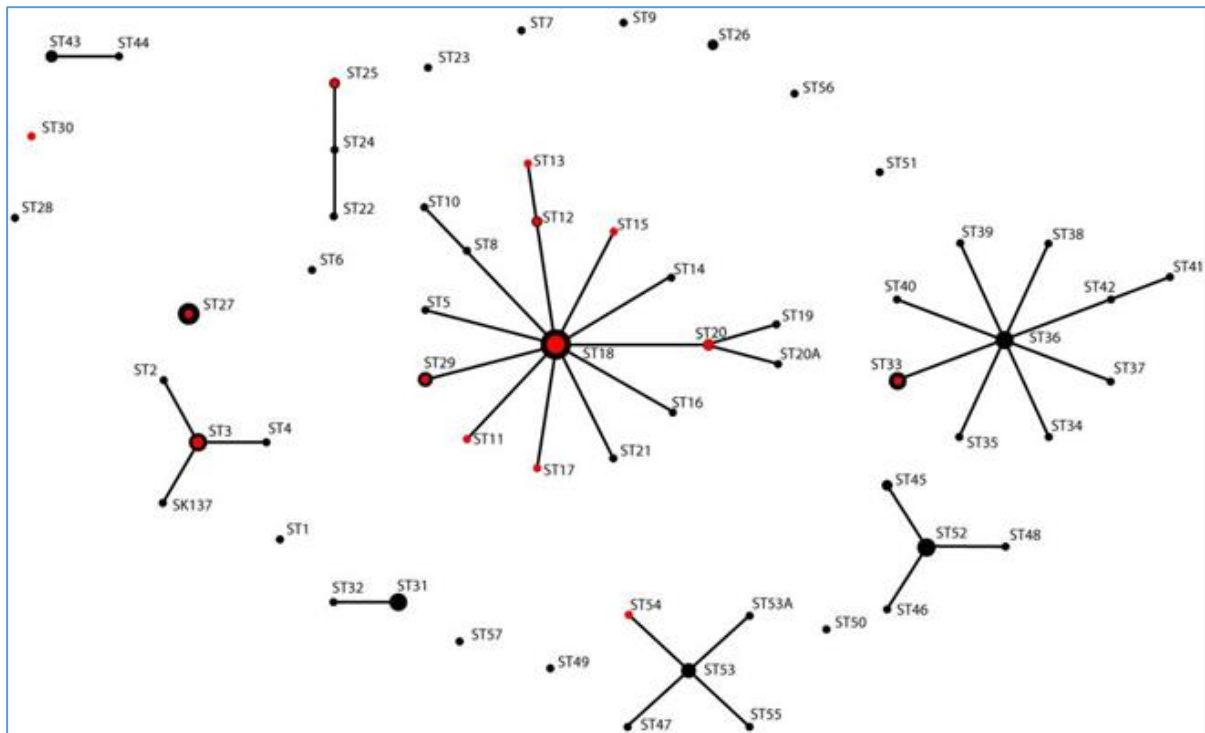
ST43 ST44
ST7 ST9
ST26
ST25
ST23
ST56
ST30
ST24
ST13
ST51
ST28
ST22
ST10
ST12
ST15
ST39
ST38
ST8
ST6
ST14
ST41
ST40
ST42
ST27
ST5
ST19
ST20
ST36
ST18
ST20A
ST29
ST33
ST37
ST2
ST16
ST3
ST4
ST11
ST21
ST35
ST34
ST17
ST45
SK137
ST52
ST48
ST1
ST32
ST31
ST54
ST53A
ST46
ST50
ST57
ST49
ST53
ST47
ST55